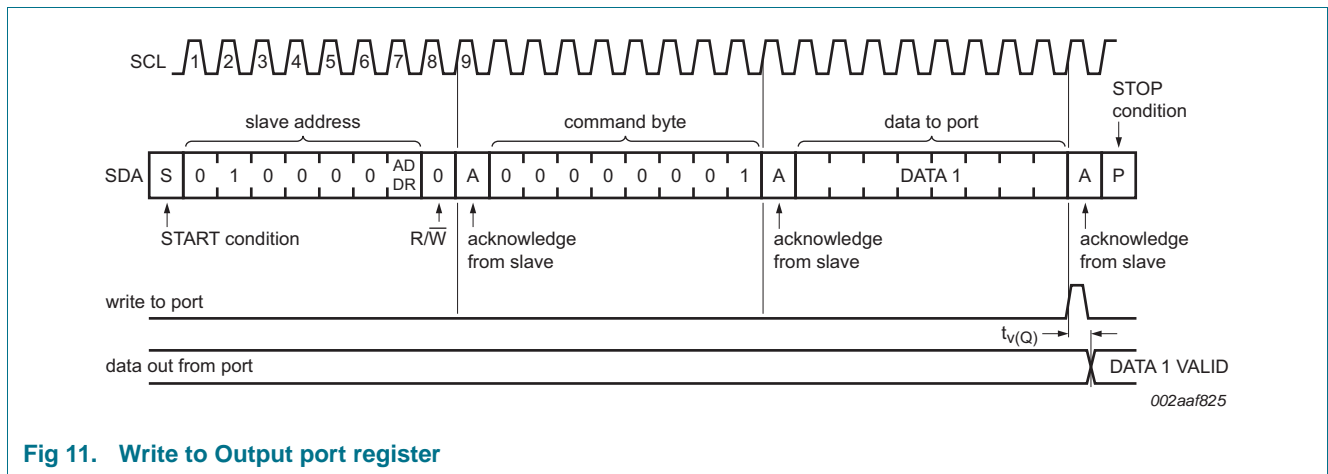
SCL 1 2 3 4 5 6 7 8 9

slave address

command byte

data to port

STOP condition

SDA S 0 1 0 0 0 0 AD DR 0 A 0 0 0 0 0 0 0 1 A DATA 1 A P

START condition

$R/\overline{W}$

acknowledge from slave

acknowledge from slave

acknowledge from slave

write to port

$t_{v(Q)}$

data out from port

DATA 1 VALID

002aaf825

Fig 11. Write to Output port register